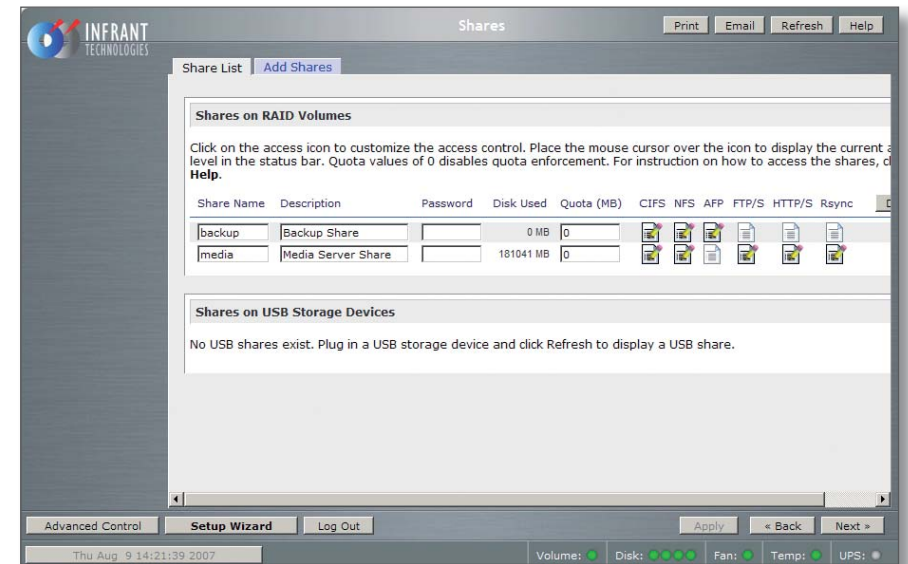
INFRANT TECHNOLOGIES

Shares

Print Email Refresh Help

Share List Add Shares

Shares on RAID Volumes

Click on the access icon to customize the access control. Place the mouse cursor over the icon to display the current a level in the status bar. Quota values of 0 disables quota enforcement. For instruction on how to access the shares, c **Help**.

| Share Name | Description | Password | Disk Used | Quota (MB) | CIFS | NFS | AFP | FTP/S | HTTP/S | Rsync |
|---|---|---|---|---|---|---|---|---|---|---|
| backup | Backup Share | | 0 MB | 0 | | | | | | |
| media | Media Server Share | | 181041 MB | 0 | | | | | | |

Shares on USB Storage Devices

No USB shares exist. Plug in a USB storage device and click Refresh to display a USB share.

Advanced Control Setup Wizard Log Out Apply « Back Next »

Thu Aug 9 14:21:39 2007 Volume: Disk: Fan: Temp: UPS: